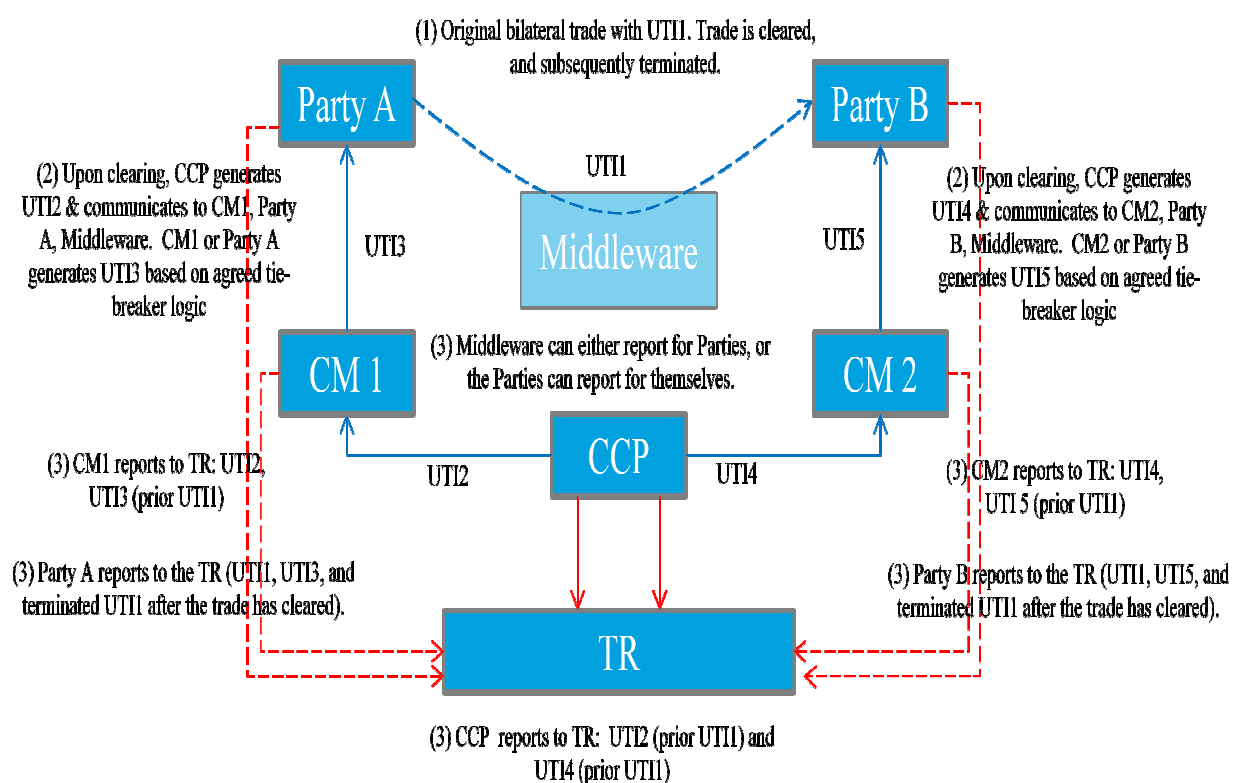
(1) Original bilateral trade with UTI1. Trade is cleared, and subsequently terminated.

Party A

Party B

UTI1

(2) Upon clearing, CCP generates UTI2 & communicates to CM1, Party A, Middleware. CM1 or Party A generates UTI3 based on agreed tie-breaker logic

UTI3

Middleware

UTI5

(2) Upon clearing, CCP generates UTI4 & communicates to CM2, Party B, Middleware. CM2 or Party B generates UTI5 based on agreed tie-breaker logic

CM 1

(3) Middleware can either report for Parties, or the Parties can report for themselves.

CM 2

CCP

(3) CM1 reports to TR: UTI2, UTI3 (prior UTI1)

UTI2

UTI4

(3) CM2 reports to TR: UTI4, UTI 5 (prior UTI1)

(3) Party A reports to the TR (UTI1, UTI3, and terminated UTI1 after the trade has cleared).

(3) Party B reports to the TR (UTI1, UTI5, and terminated UTI1 after the trade has cleared).

TR

(3) CCP reports to TR: UTI2 (prior UTI1) and UTI4 (prior UTI1)